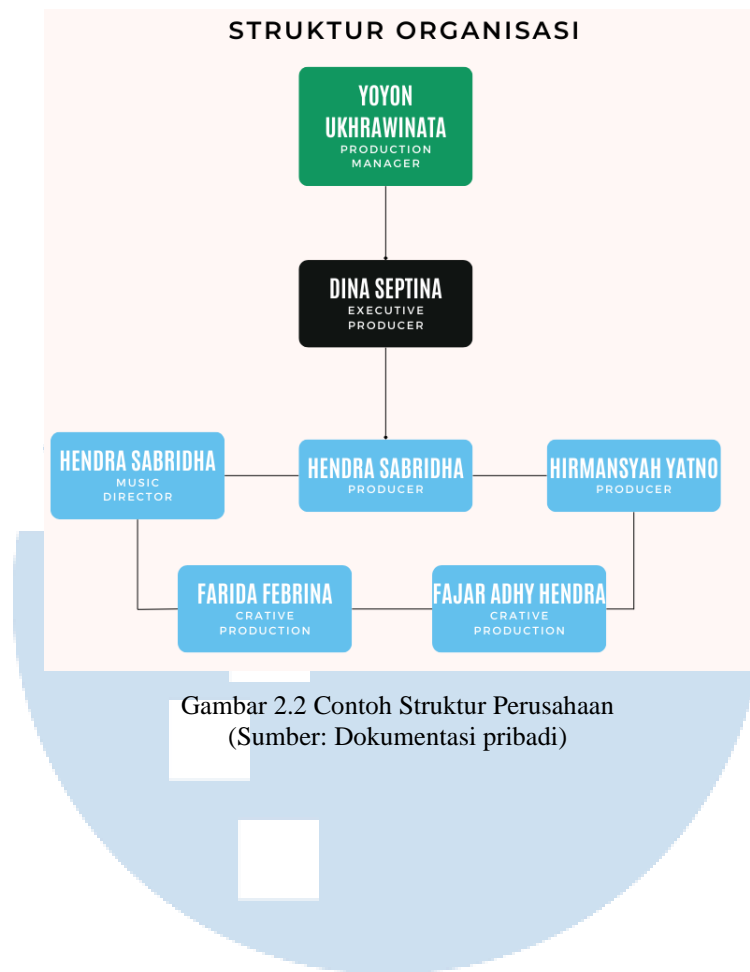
STRUKTUR ORGANISASI

YOYON UKHRAWINATA
PRODUCTION MANAGER

DINA SEPTINA
EXECUTIVE PRODUCER

HENDRA SABRIDHA
MUSIC DIRECTOR

HENDRA SABRIDHA
PRODUCER

HIRMANSYAH YATNO
PRODUCER

FARIDA FEBRINA
CRATIVE PRODUCTION

FAJAR ADHY HENDRA
CRATIVE PRODUCTION

Gambar 2.2 Contoh Struktur Perusahaan
(Sumber: Dokumentasi pribadi)